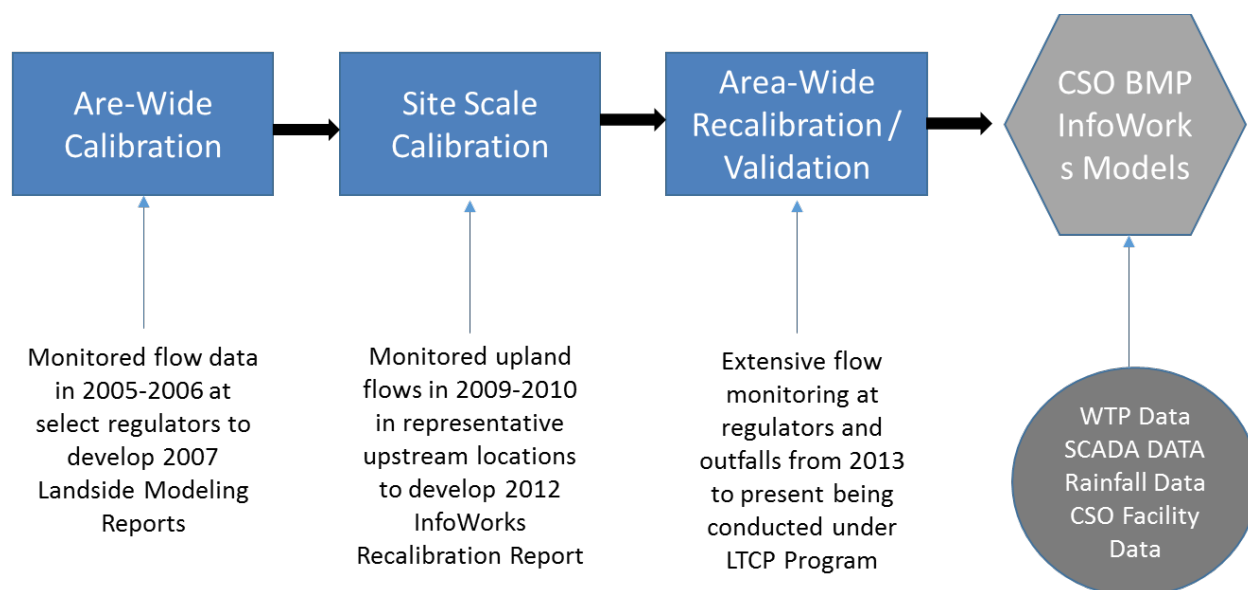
Are-Wide Calibration

Site Scale Calibration

Area-Wide Recalibration / Validation

CSO BMP InfoWork s Models

Monitored flow data in 2005-2006 at select regulators to develop 2007 Landside Modeling Reports

Monitored upland flows in 2009-2010 in representative upstream locations to develop 2012 InfoWorks Recalibration Report

Extensive flow monitoring at regulators and outfalls from 2013 to present being conducted under LTCP Program

WTP Data
SCADA DATA
Rainfall Data
CSO Facility Data